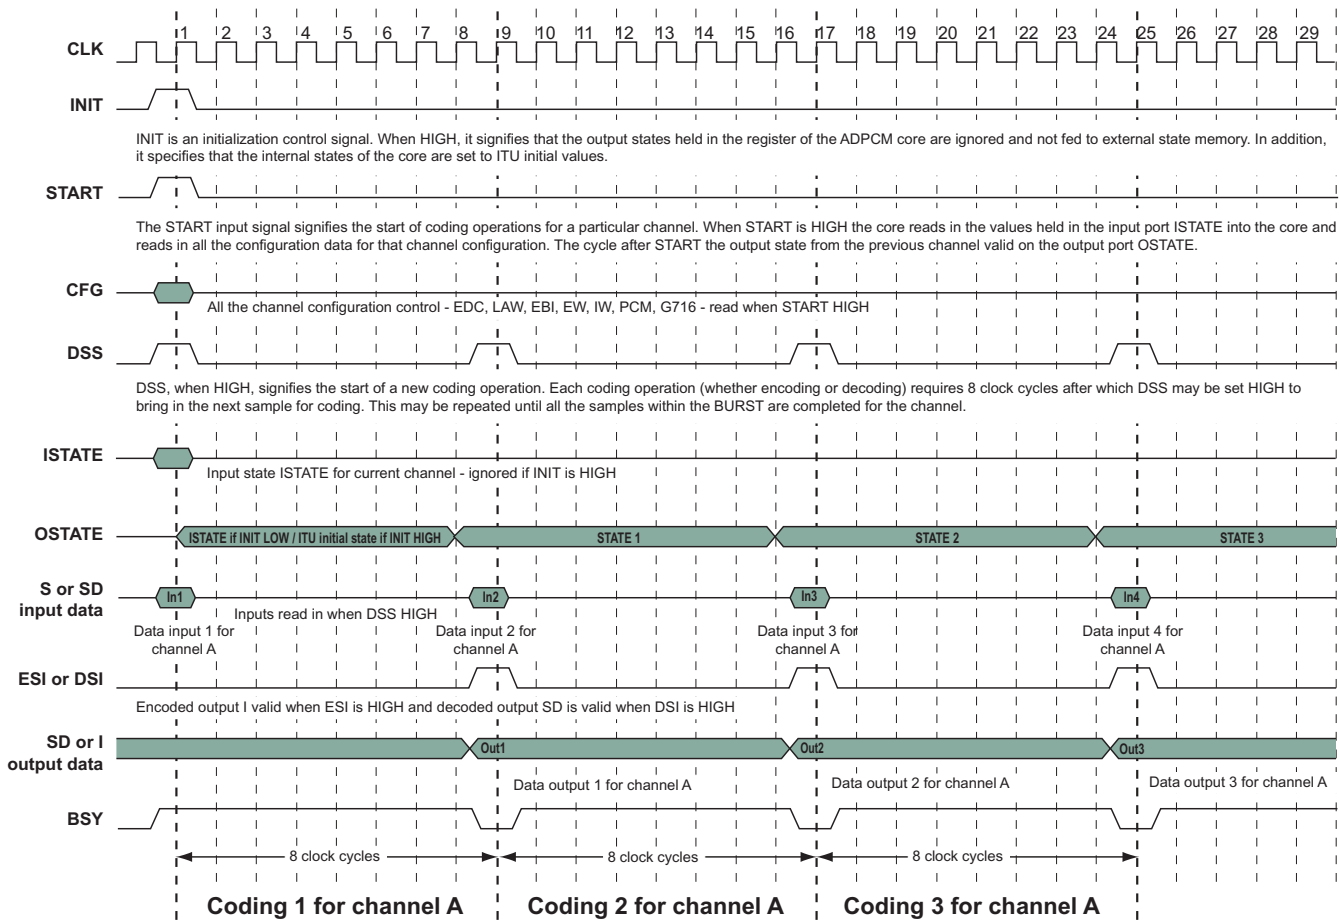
1 2 3 4 5 6 7 8 9 10 11 12 13 14 15 16 17 18 19 20 21 22 23 24 25 26 27 28 29

CLK

INIT

INIT is an initialization control signal. When HIGH, it signifies that the output states held in the register of the ADPCM core are ignored and not fed to external state memory. In addition, it specifies that the internal states of the core are set to ITU initial values.

START

The START input signal signifies the start of coding operations for a particular channel. When START is HIGH the core reads in the values held in the input port ISTATE into the core and reads in all the configuration data for that channel configuration. The cycle after START the output state from the previous channel valid on the output port OSTATE.

CFG

All the channel configuration control - EDC, LAW, EBI, EW, IW, PCM, G716 - read when START HIGH

DSS

DSS, when HIGH, signifies the start of a new coding operation. Each coding operation (whether encoding or decoding) requires 8 clock cycles after which DSS may be set HIGH to bring in the next sample for coding. This may be repeated until all the samples within the BURST are completed for the channel.

ISTATE

Input state ISTATE for current channel - ignored if INIT is HIGH

OSTATE

ISTATE if INIT LOW / ITU initial state if INIT HIGH

STATE 1

STATE 2

STATE 3

S or SD input data

In1

Inputs read in when DSS HIGH

In2

In3

In4

Data input 1 for channel A

Data input 2 for channel A

Data input 3 for channel A

Data input 4 for channel A

ESI or DSI

Encoded output I valid when ESI is HIGH and decoded output SD is valid when DSI is HIGH

SD or I output data

Out1

Out2

Out3

Data output 1 for channel A

Data output 2 for channel A

Data output 3 for channel A

BSY

8 clock cycles

8 clock cycles

8 clock cycles

Coding 1 for channel A

Coding 2 for channel A

Coding 3 for channel A